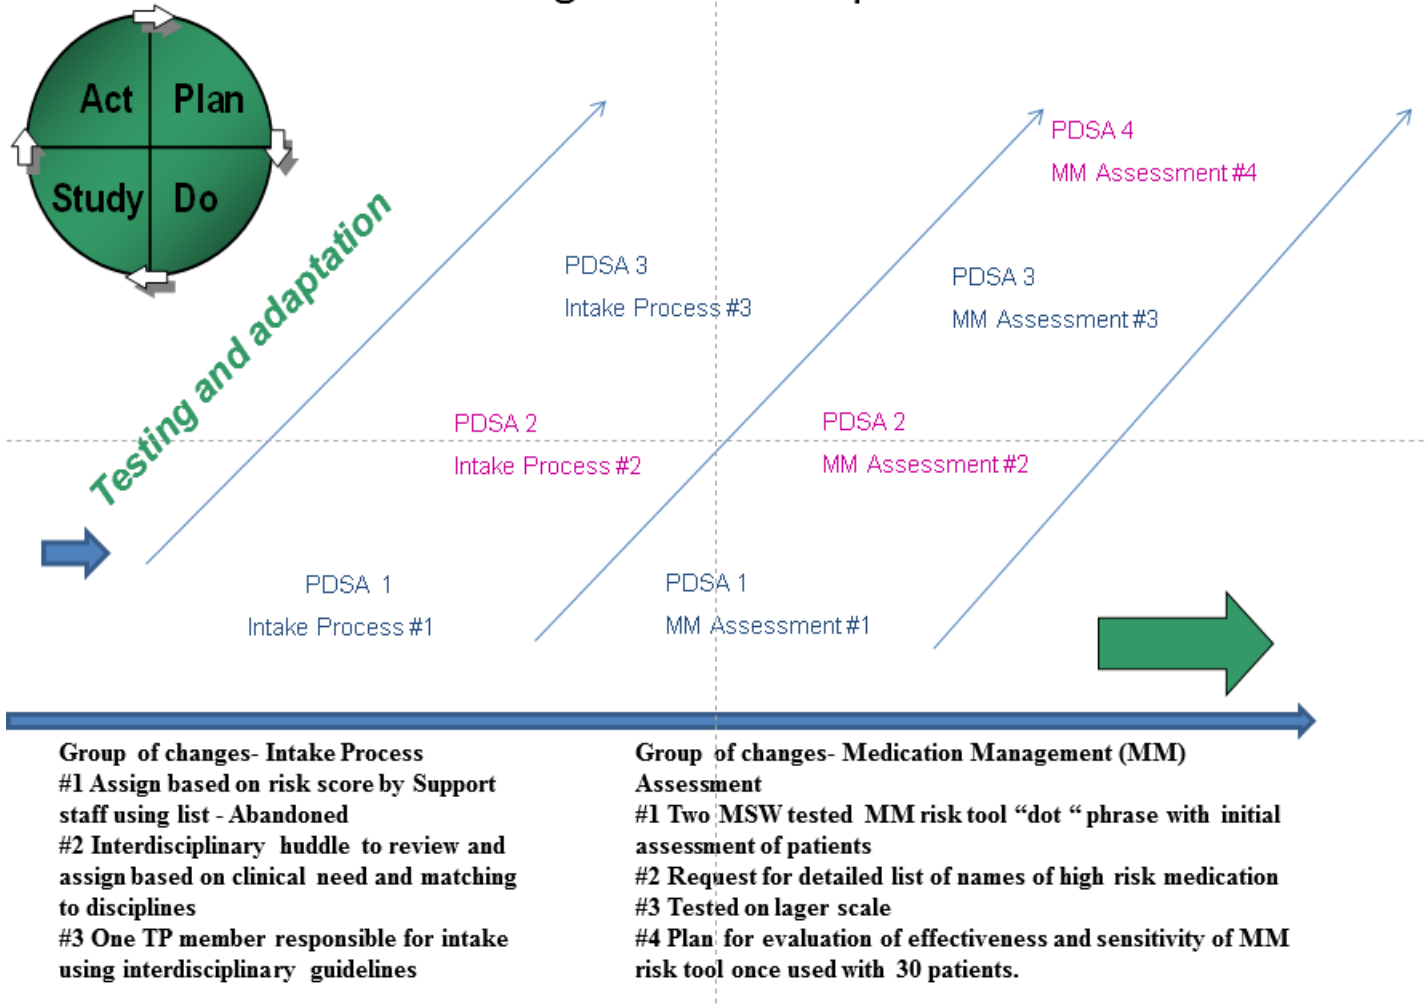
Act Plan
Study Do

Testing and adaptation

PDSA 3
Intake Process #3

PDSA 2
Intake Process #2

PDSA 1
Intake Process #1

PDSA 4
MM Assessment #4

PDSA 3
MM Assessment #3

PDSA 2
MM Assessment #2

PDSA 1
MM Assessment #1

Group of changes- Intake Process
#1 Assign based on risk score by Support staff using list - Abandoned
#2 Interdisciplinary huddle to review and assign based on clinical need and matching to disciplines
#3 One TP member responsible for intake using interdisciplinary guidelines

Group of changes- Medication Management (MM) Assessment
#1 Two MSW tested MM risk tool “dot “ phrase with initial assessment of patients
#2 Request for detailed list of names of high risk medication
#3 Tested on lager scale
#4 Plan for evaluation of effectiveness and sensitivity of MM risk tool once used with 30 patients.